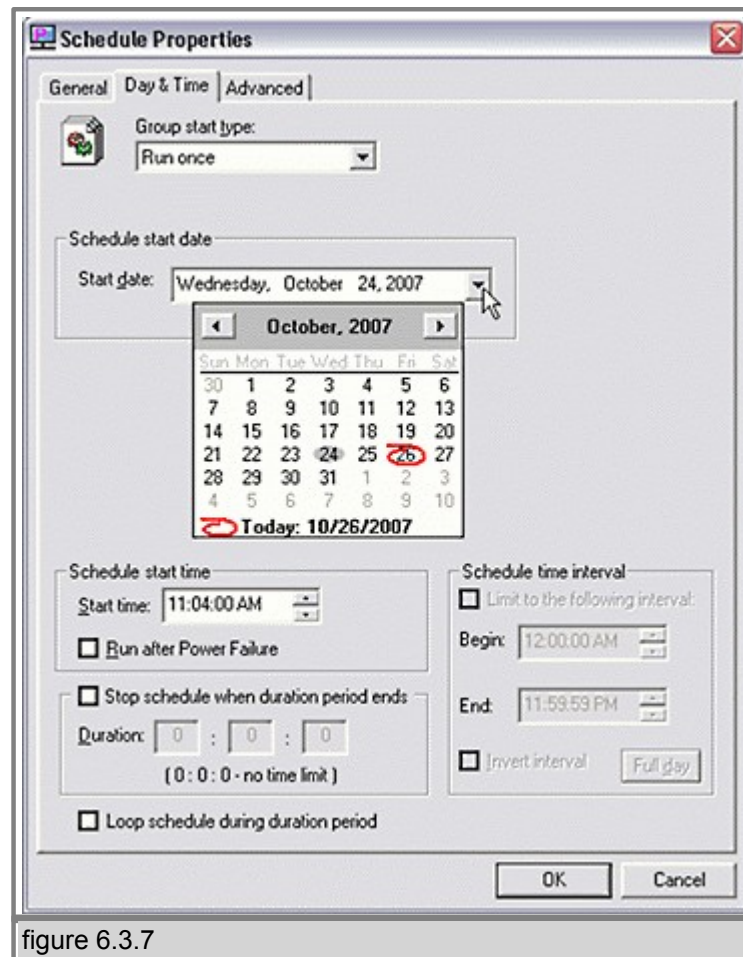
Schedule Properties

General | Day & Time | Advanced

Group start type:
Run once

Schedule start date
Start date: Wednesday, October 24, 2007

October, 2007

| Sun | Mon | Tue | Wed | Thu | Fri | Sat |
|---|---|---|---|---|---|---|
| 30 | 1 | 2 | 3 | 4 | 5 | 6 |
| 7 | 8 | 9 | 10 | 11 | 12 | 13 |
| 14 | 15 | 16 | 17 | 18 | 19 | 20 |
| 21 | 22 | 23 | 24 | 25 | 26 | 27 |
| 28 | 29 | 30 | 31 | 1 | 2 | 3 |
| 4 | 5 | 6 | 7 | 8 | 9 | 10 |

Today: 10/26/2007

Schedule start time
Start time: 11:04:00 AM
Run after Power Failure

Schedule time interval
Limit to the following interval:
Begin: 12:00:00 AM
End: 11:59:59 PM
Invert interval
Full day

Stop schedule when duration period ends
Duration: 0 : 0 : 0
( 0 : 0 : 0 - no time limit )

Loop schedule during duration period

OK
Cancel

figure 6.3.7